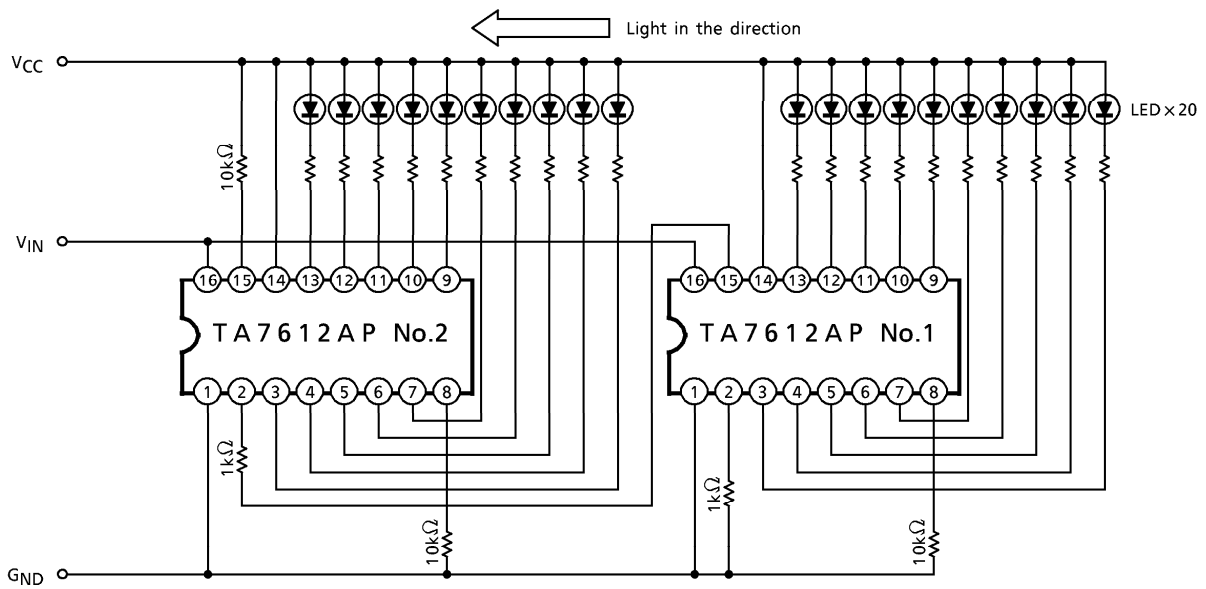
Light in the direction

$V_{CC}$

LED × 20

10kΩ

$V_{IN}$

16 15 14 13 12 11 10 9

TA7612AP No.2

1 2 3 4 5 6 7 8

1kΩ

10kΩ

16 15 14 13 12 11 10 9

TA7612AP No.1

1 2 3 4 5 6 7 8

1kΩ

10kΩ

$G_{ND}$